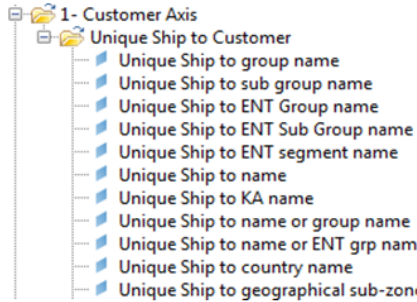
1- Customer Axis
Unique Ship to Customer
Unique Ship to group name
Unique Ship to sub group name
Unique Ship to ENT Group name
Unique Ship to ENT Sub Group name
Unique Ship to ENT segment name
Unique Ship to name
Unique Ship to KA name
Unique Ship to name or group name
Unique Ship to name or ENT grp nam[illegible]
Unique Ship to country name
Unique Ship to geographical sub-zon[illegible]